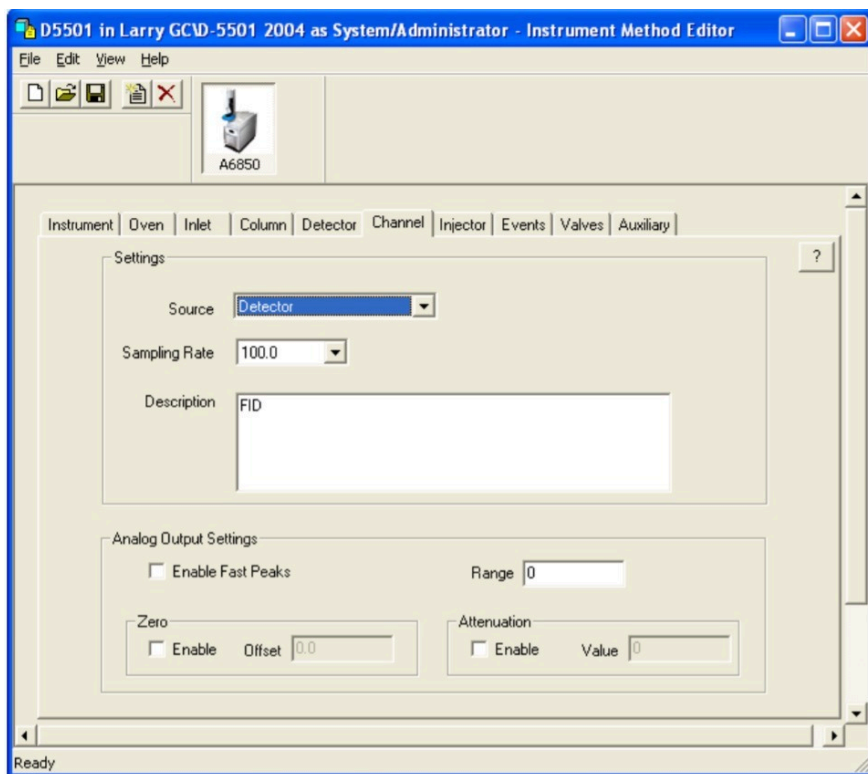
D5501 in Larry GC\D-5501 2004 as System/Administrator - Instrument Method Editor

File Edit View Help

A6850

Instrument | Oven | Inlet | Column | Detector | Channel | Injector | Events | Valves | Auxiliary

?

Settings

Source Detector

Sampling Rate 100.0

Description FID

Analog Output Settings

Enable Fast Peaks

Range 0

Zero

Enable Offset 0.0

Attenuation

Enable Value 0

Ready